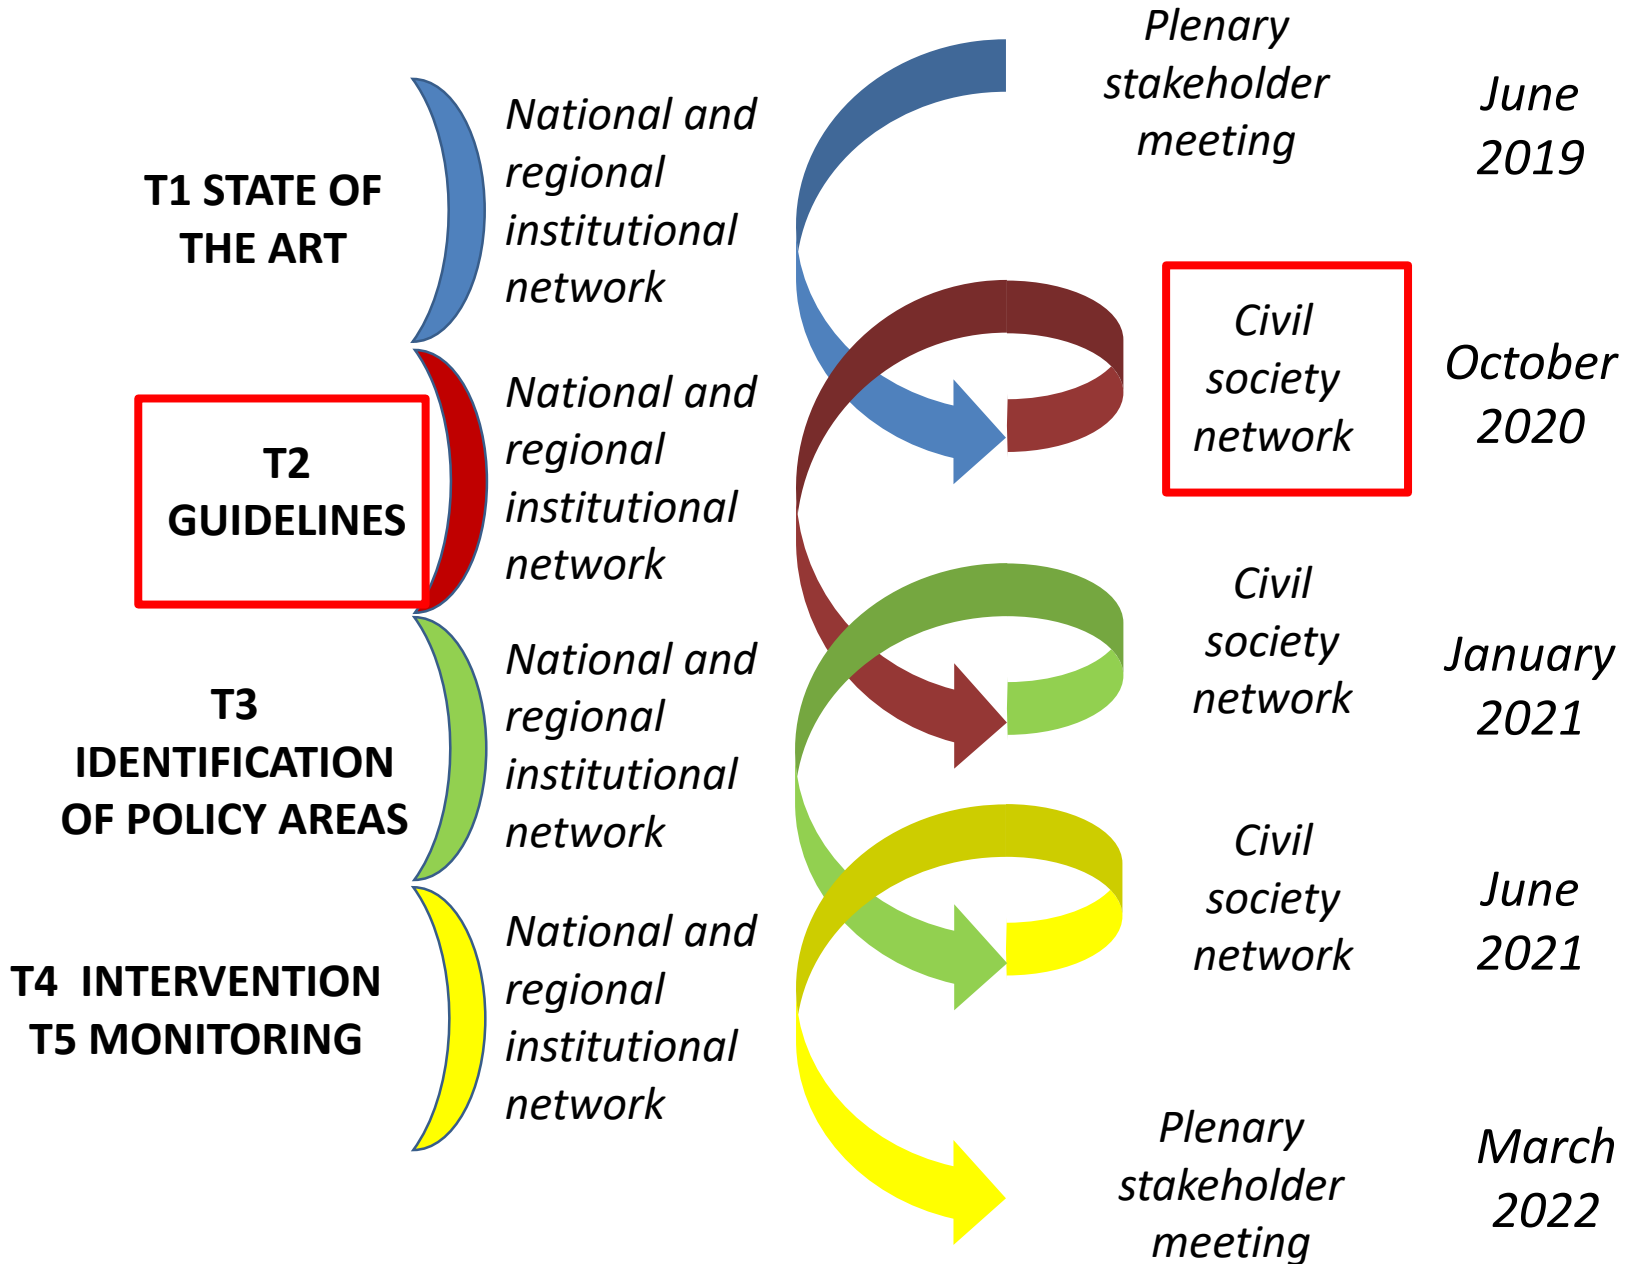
Plenary stakeholder meeting

June 2019

T1 STATE OF THE ART

National and regional institutional network

Civil society network

October 2020

T2 GUIDELINES

National and regional institutional network

Civil society network

January 2021

T3 IDENTIFICATION OF POLICY AREAS

National and regional institutional network

Civil society network

June 2021

T4 INTERVENTION
T5 MONITORING

National and regional institutional network

Plenary stakeholder meeting

March 2022